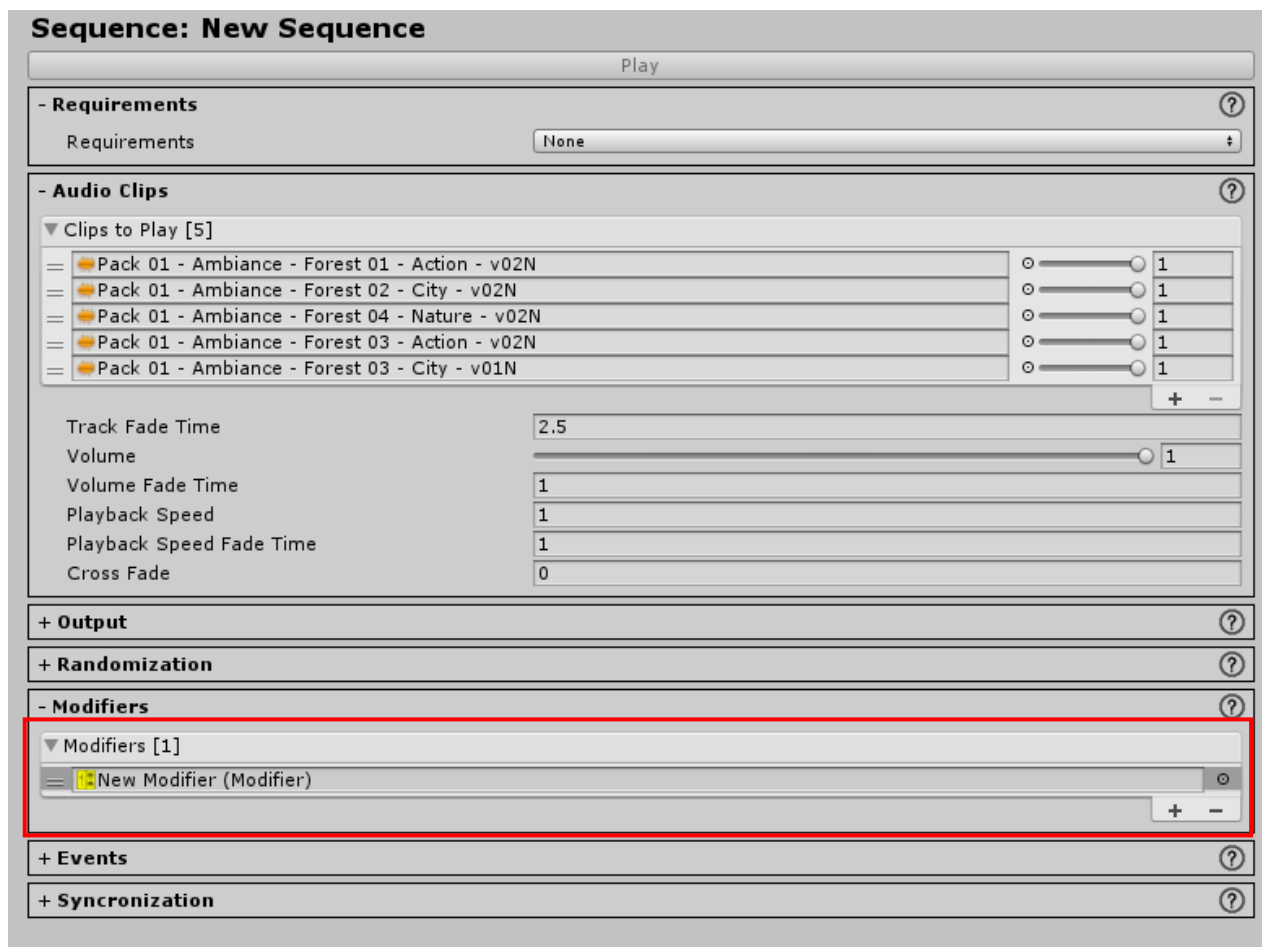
Sequence: New Sequence

Play

- Requirements

Requirements | None

- Audio Clips

Clips to Play [5]

Pack 01 - Ambiance - Forest 01 - Action - v02N 1
Pack 01 - Ambiance - Forest 02 - City - v02N 1
Pack 01 - Ambiance - Forest 04 - Nature - v02N 1
Pack 01 - Ambiance - Forest 03 - Action - v02N 1
Pack 01 - Ambiance - Forest 03 - City - v01N 1

+ −

Track Fade Time 2.5
Volume 1
Volume Fade Time 1
Playback Speed 1
Playback Speed Fade Time 1
Cross Fade 0

+ Output

+ Randomization

- Modifiers

Modifiers [1]

New Modifier (Modifier)

+ −

+ Events

+ Syncronization